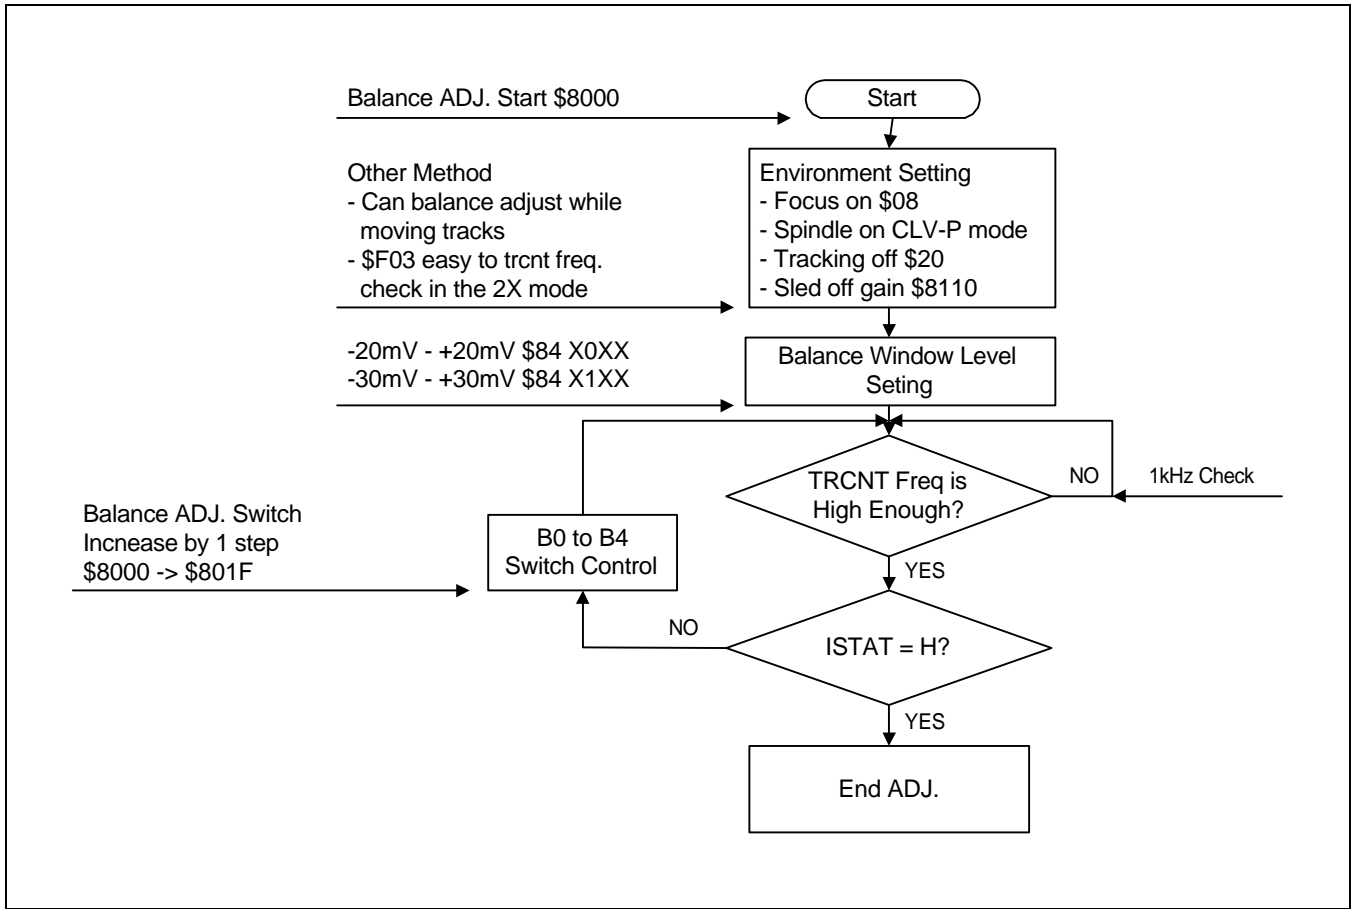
Balance ADJ. Start \$8000

Start

Other Method
- Can balance adjust while moving tracks
- \$F03 easy to trcnt freq. check in the 2X mode

Environment Setting
- Focus on \$08
- Spindle on CLV-P mode
- Tracking off \$20
- Sled off gain \$8110

-20mV - +20mV \$84 X0XX
-30mV - +30mV \$84 X1XX

Balance Window Level Seting

TRCNT Freq is High Enough?

NO

1kHz Check

Balance ADJ. Switch
Incnease by 1 step
\$8000 -> \$801F

B0 to B4 Switch Control

YES

NO

ISTAT = H?

YES

End ADJ.